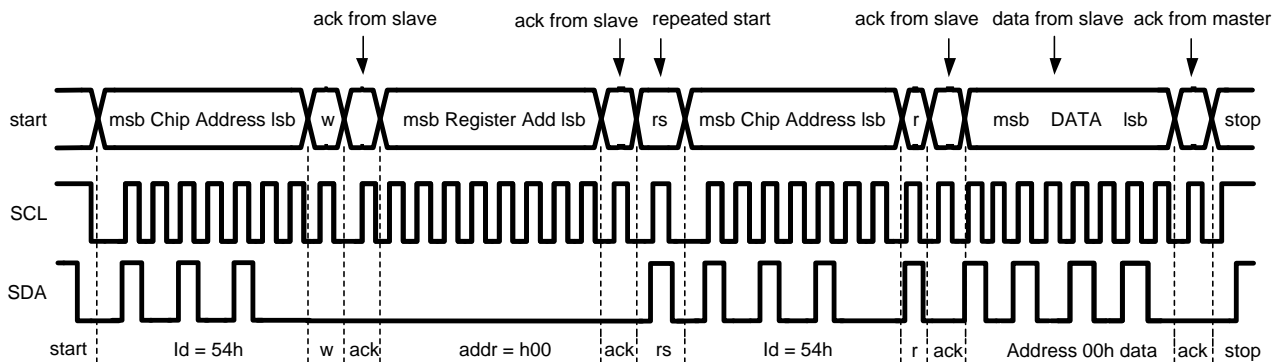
ack from slave
ack from slave
repeated start
ack from slave
data from slave
ack from master

start
msb Chip Address lsb
w
msb Register Add lsb
rs
msb Chip Address lsb
r
msb DATA lsb
stop

SCL
SDA

start
Id = 54h
w
ack
addr = h00
ack
rs
Id = 54h
r
ack
Address 00h data
ack
stop